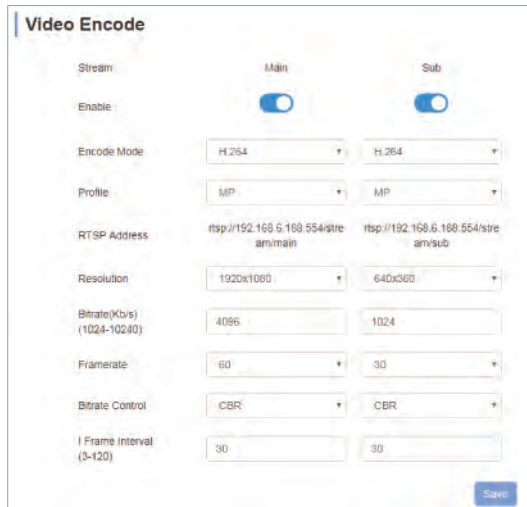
Video Encode

| Stream | Main | Sub |
|---|---|---|
| Enable | | |
| Encode Mode | H.264 | H.264 |
| Profile | MP | MP |
| RTSP Address | rtsp://192.168.5.188:554/stream/main | rtsp://192.168.5.188:554/stream/sub |
| Resolution | 1920x1080 | 640x360 |
| Bitrate(Kb/s) (1024-10240) | 4096 | 1024 |
| Framerate | 60 | 30 |
| Bitrate Control | CBR | CBR |
| I Frame Interval (3-120) | 30 | 30 |

Save